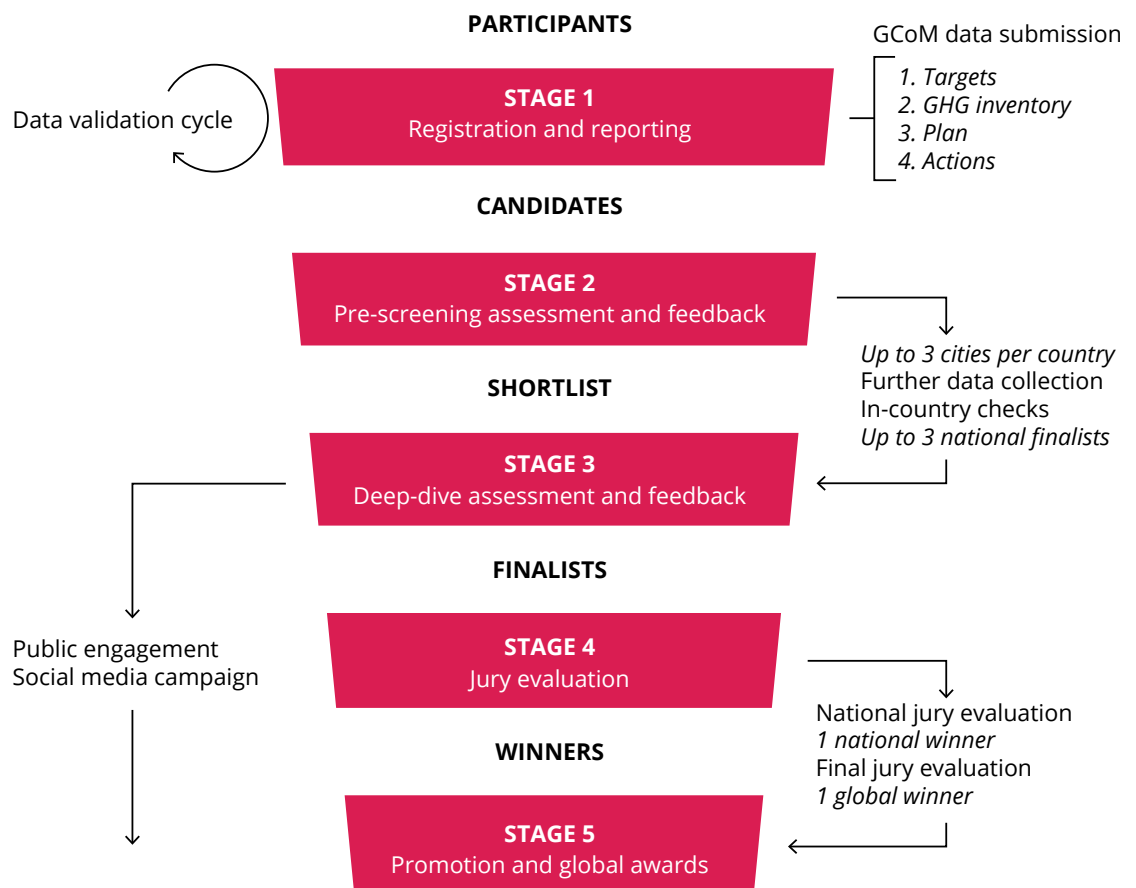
PARTICIPANTS

GCoM data submission

Data validation cycle

STAGE 1
Registration and reporting

1. Targets
2. GHG inventory
3. Plan
4. Actions

CANDIDATES

STAGE 2
Pre-screening assessment and feedback

Up to 3 cities per country
Further data collection
In-country checks
Up to 3 national finalists

SHORTLIST

STAGE 3
Deep-dive assessment and feedback

FINALISTS

Public engagement
Social media campaign

STAGE 4
Jury evaluation

National jury evaluation
1 national winner
Final jury evaluation
1 global winner

WINNERS

STAGE 5
Promotion and global awards